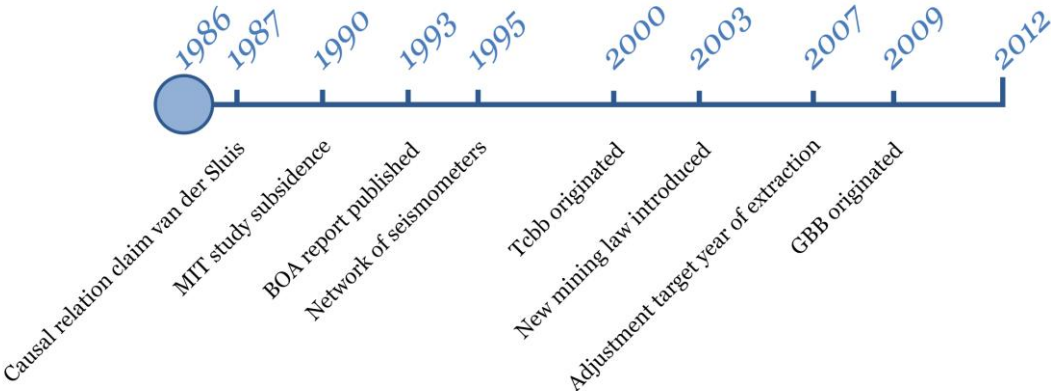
1986
1987
1990
1993
1995
2000
2003
2007
2009
2012

Causal relation claim van der Sluis
MIT study subsidence
BOA report published
Network of seismometers
Tcbb originated
New mining law introduced
Adjustment target year of extraction
GBB originated